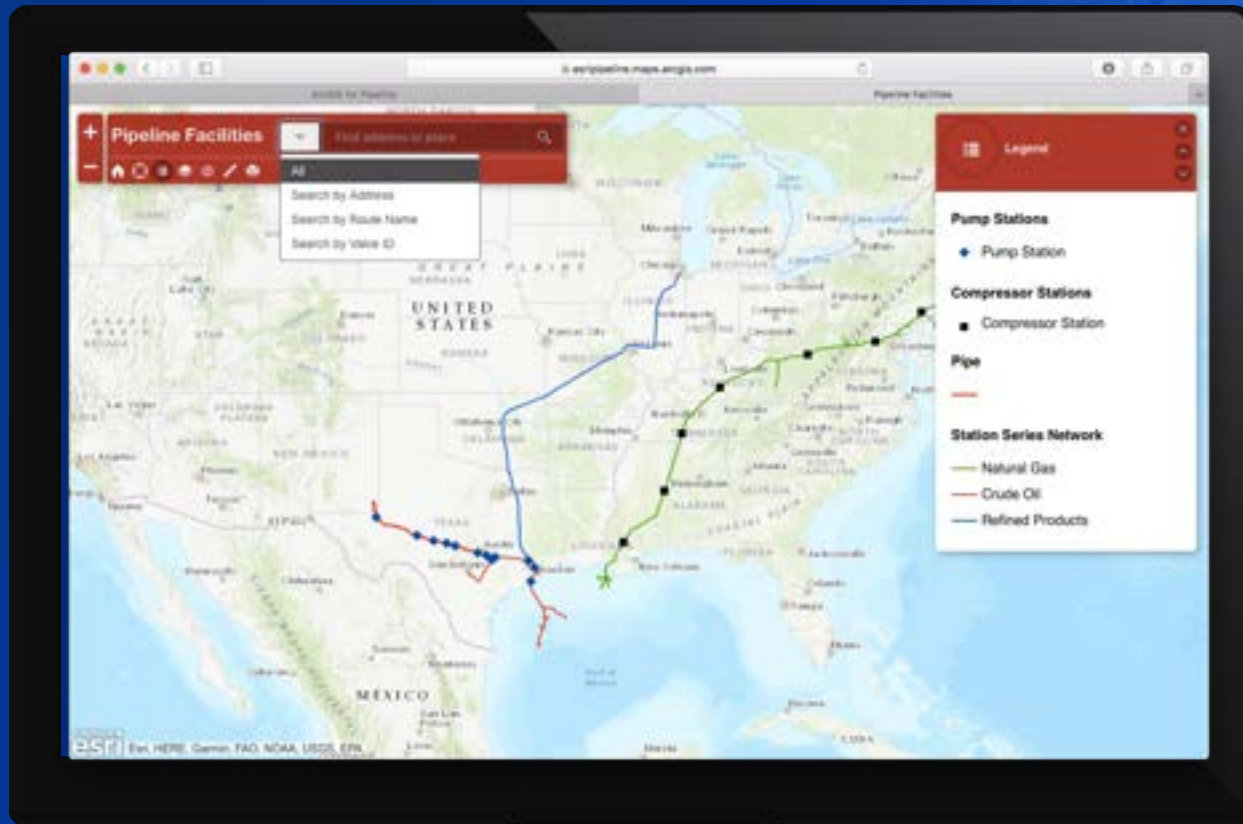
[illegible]

Pipeline Facilities

Find address or place

All

Search by Address

Search by Route Name

Search by Valve ID

Legend

Pump Stations

Pump Station

Compressor Stations

Compressor Station

Pipe

Station Series Network

Natural Gas

Crude Oil

Refined Products

UNITED STATES

MÉXICO

esri Esri, HERE, Garmin, FAO, NOAA, USGS, EPA